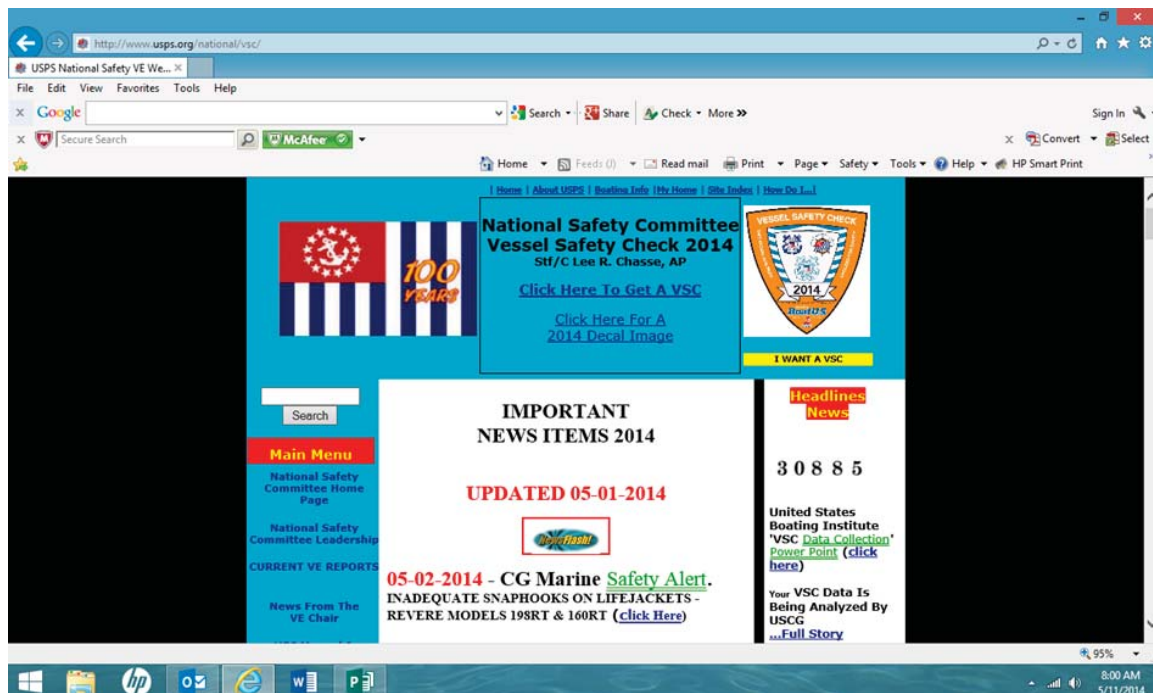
http://www.usps.org/national/vsc/

USPS National Safety VE We... ×

File Edit View Favorites Tools Help

× Google

Search • Share Check • More »

Sign In

× Secure Search

McAfee

× Convert • Select

Home • Feeds (0) • Read mail Print • Page • Safety • Tools • Help • HP Smart Print

| Home | About USPS | Boating Info | My Home | Site Index | How Do I...|

100 YEARS

National Safety Committee
Vessel Safety Check 2014
Stf/C Lee R. Chasse, AP

Click Here To Get A VSC

Click Here For A 2014 Decal Image

VESSEL SAFETY CHECK 2014 BoatUS

I WANT A VSC

Search

Main Menu

National Safety Committee Home Page

National Safety Committee Leadership

CURRENT VE REPORTS

News From The VE Chair

IMPORTANT
NEWS ITEMS 2014

UPDATED 05-01-2014

News Flash!

05-02-2014 - CG Marine Safety Alert.
INADEQUATE SNAPHOOKS ON LIFEJACKETS - REVERE MODELS 198RT & 160RT (click Here)

Headlines News

30885

United States Boating Institute 'VSC Data Collection' Power Point (click here)

Your VSC Data Is Being Analyzed By USCG
...Full Story

95%

8:00 AM
5/11/2014